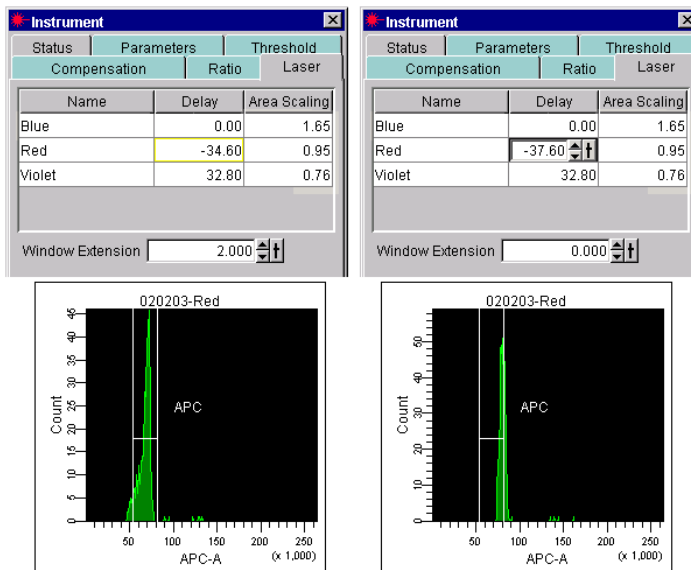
Instrument

Status | Parameters | Threshold
Compensation | Ratio | Laser

| Name | Delay | Area Scaling |
|---|---|---|
| Blue | 0.00 | 1.65 |
| Red | -34.60 | 0.95 |
| Violet | 32.80 | 0.76 |

Window Extension 2.000

Instrument

Status | Parameters | Threshold
Compensation | Ratio | Laser

| Name | Delay | Area Scaling |
|---|---|---|
| Blue | 0.00 | 1.65 |
| Red | -37.60 | 0.95 |
| Violet | 32.80 | 0.76 |

Window Extension 0.000

020203-Red
Count
0 5 10 15 20 25 30 35 40 45
APC
50 100 150 200 250
APC-A (x 1,000)

020203-Red
Count
0 10 20 30 40 50
APC
50 100 150 200 250
APC-A (x 1,000)